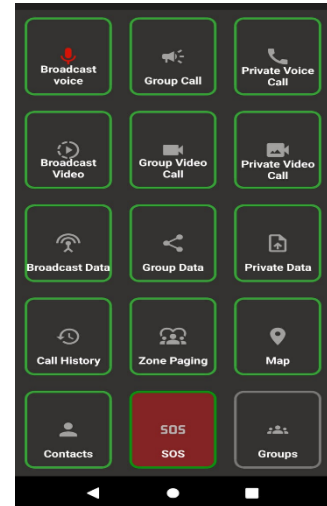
Broadcast voice

Group Call

Private Voice Call

Broadcast Video

Group Video Call

Private Video Call

Broadcast Data

Group Data

Private Data

Call History

Zone Paging

Map

Contacts

SOS
SOS

Groups